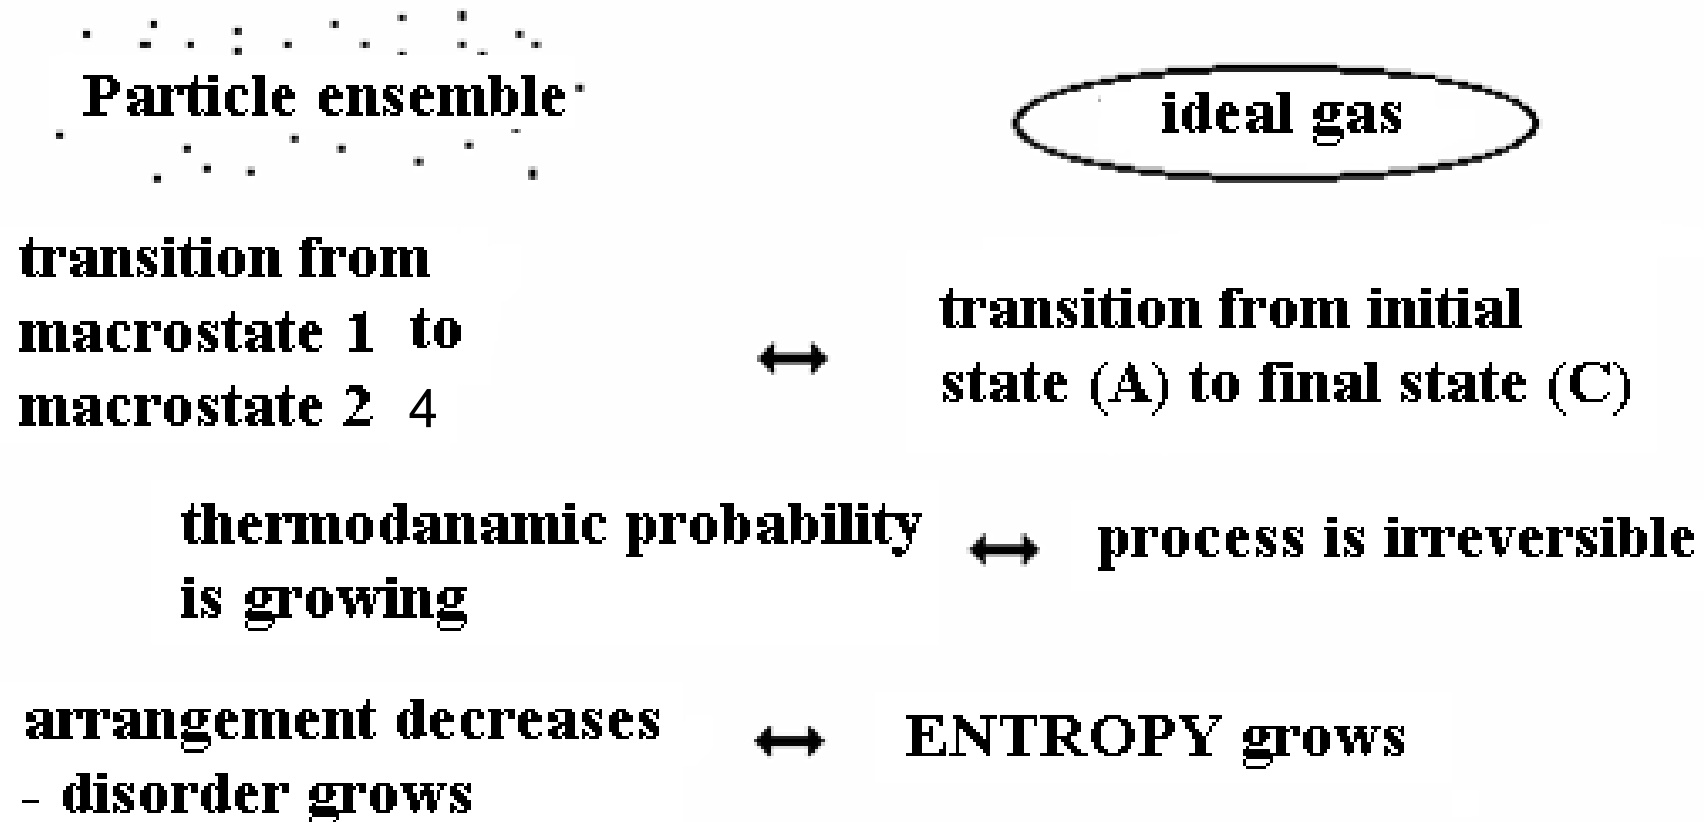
Particle ensemble

ideal gas

transition from macrostate 1 to macrostate 2 4

$\leftrightarrow$

transition from initial state (A) to final state (C)

thermodanamic probability is growing

$\leftrightarrow$

process is irreversible

arrangement decreases - disorder grows

$\leftrightarrow$

ENTROPY grows